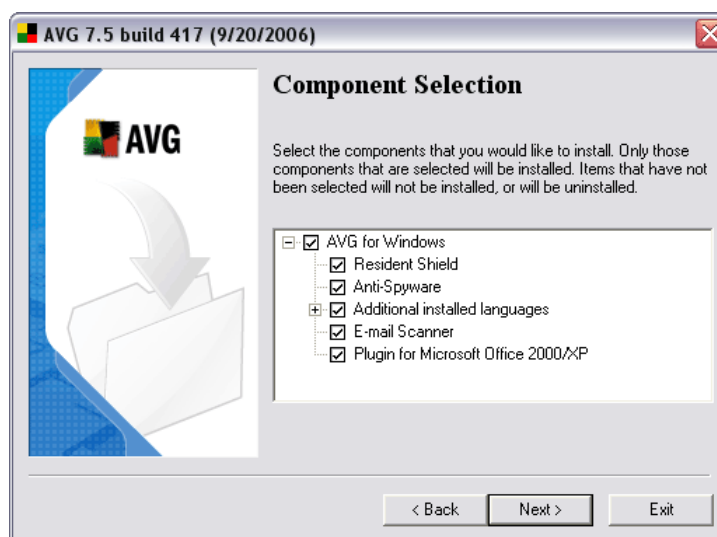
AVG 7.5 build 417 (9/20/2006)

AVG

Component Selection

Select the components that you would like to install. Only those components that are selected will be installed. Items that have not been selected will not be installed, or will be uninstalled.

AVG for Windows
Resident Shield
Anti-Spyware
Additional installed languages
E-mail Scanner
Plugin for Microsoft Office 2000/XP

< Back
Next >
Exit